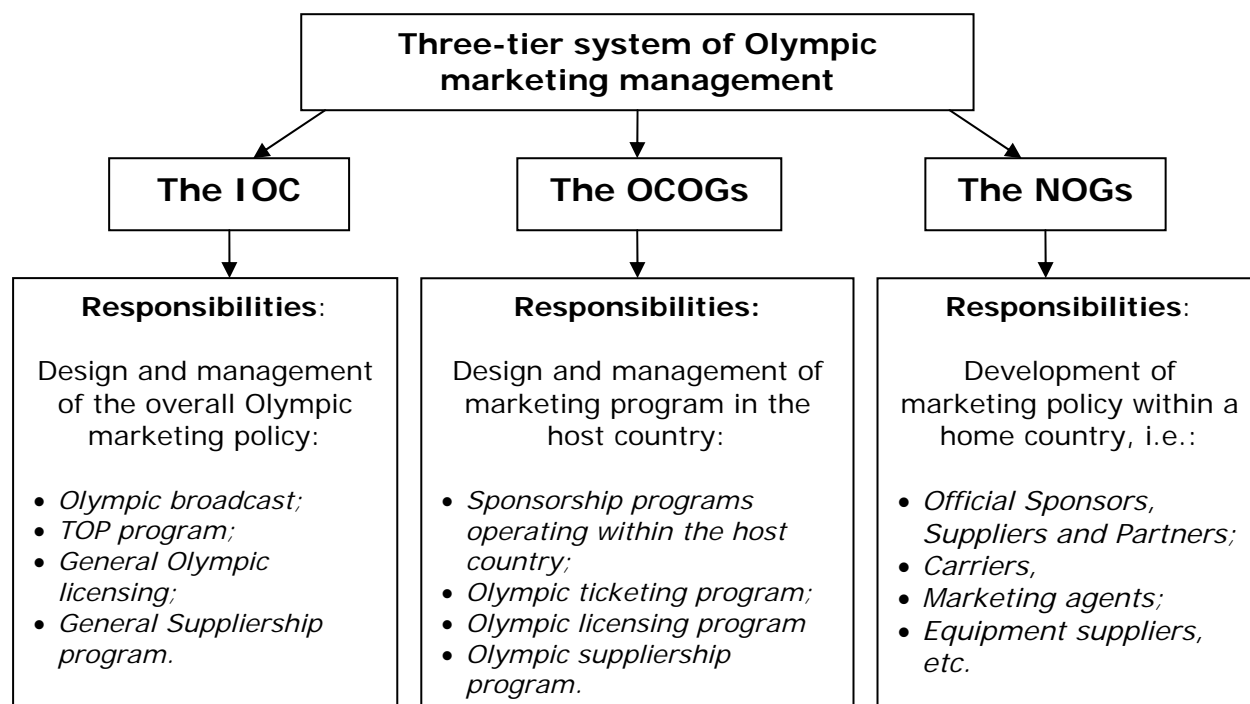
Three-tier system of Olympic marketing management

The IOC

Responsibilities:

Design and management of the overall Olympic marketing policy:

- Olympic broadcast;
- TOP program;
- General Olympic licensing;
- General Suppliership program.

The OCOGs

Responsibilities:

Design and management of marketing program in the host country:

- Sponsorship programs operating within the host country;
- Olympic ticketing program;
- Olympic licensing program
- Olympic suppliership program.

The NOGs

Responsibilities:

Development of marketing policy within a home country, i.e.:

- Official Sponsors, Suppliers and Partners;
- Carriers,
- Marketing agents;
- Equipment suppliers, etc.